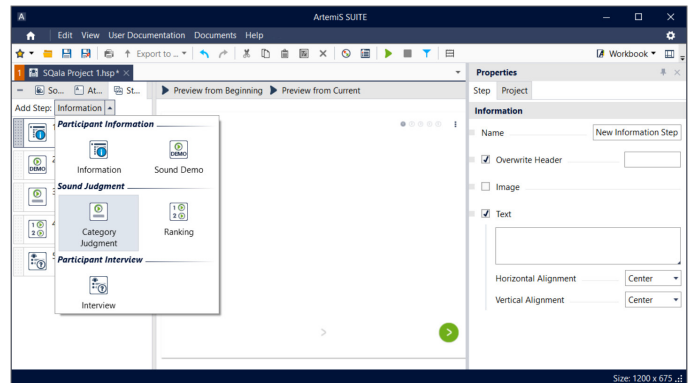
ArtemiS SUITE

Edit View User Documentation Documents Help

Export to ...

Workbook

1 SQala Project 1.hsp* ×

So... At... St...

Preview from Beginning Preview from Current

Add Step: Information

Participant Information

Information

DEMO

Sound Demo

Sound Judgment

Category Judgment

Ranking

Participant Interview

Interview

Properties

Step Project

Information

Name New Information Step

Overwrite Header

Image

Text

Horizontal Alignment Center

Vertical Alignment Center

Size: 1200 x 675